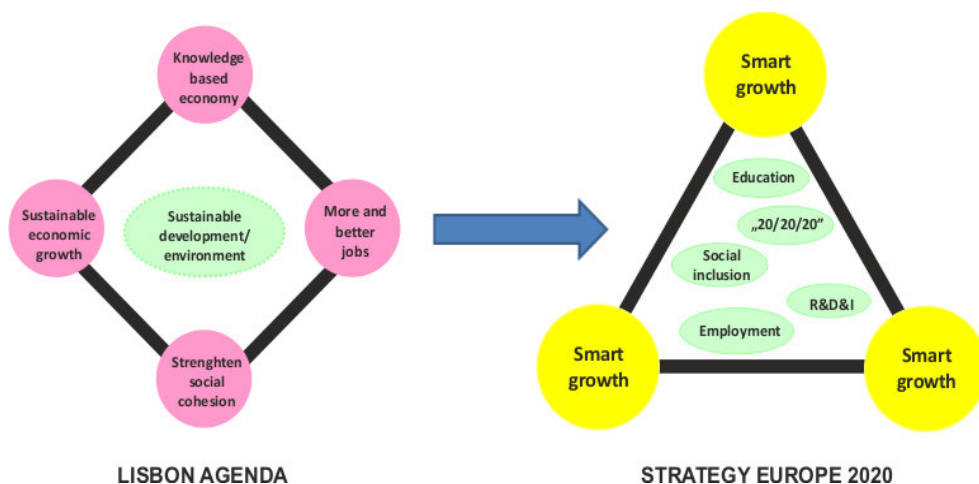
Knowledge based economy

Sustainable economic growth

Sustainable development/ environment

More and better jobs

Strenghten social cohesion

LISBON AGENDA

Smart growth

Education

„20/20/20"

Social inclusion

R&D&I

Employment

Smart growth

Smart growth

STRATEGY EUROPE 2020